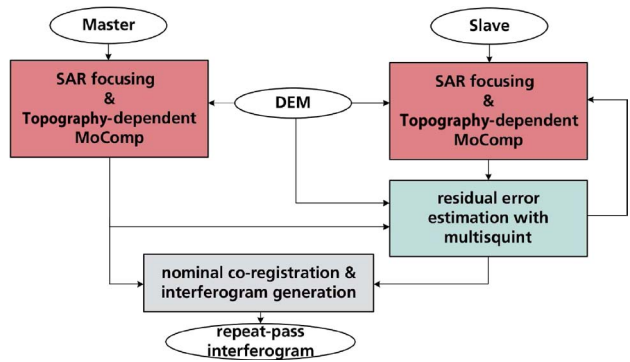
Master

Slave

SAR focusing & Topography-dependent MoComp

DEM

SAR focusing & Topography-dependent MoComp

residual error estimation with multisquint

nominal co-registration & interferogram generation

repeat-pass interferogram